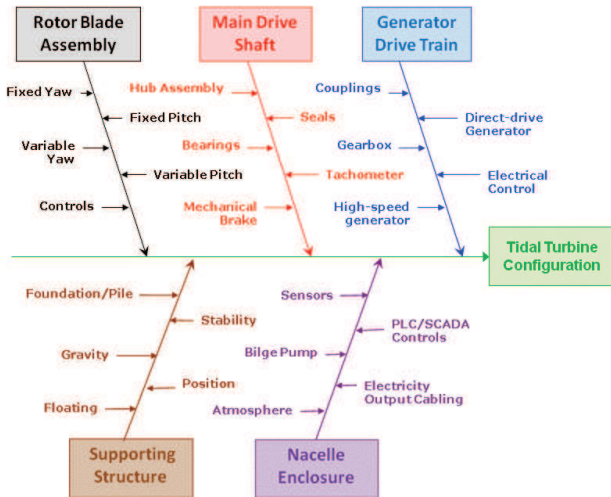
Rotor Blade Assembly

Fixed Yaw
Fixed Pitch
Variable Yaw
Variable Pitch
Controls

Main Drive Shaft

Hub Assembly
Seals
Bearings
Tachometer
Mechanical Brake

Generator Drive Train

Couplings
Direct-drive Generator
Gearbox
Electrical Control
High-speed generator

Tidal Turbine Configuration

Foundation/Pile
Stability
Gravity
Position
Floating

Supporting Structure

Sensors
PLC/SCADA Controls
Bilge Pump
Electricity Output Cabling
Atmosphere

Nacelle Enclosure